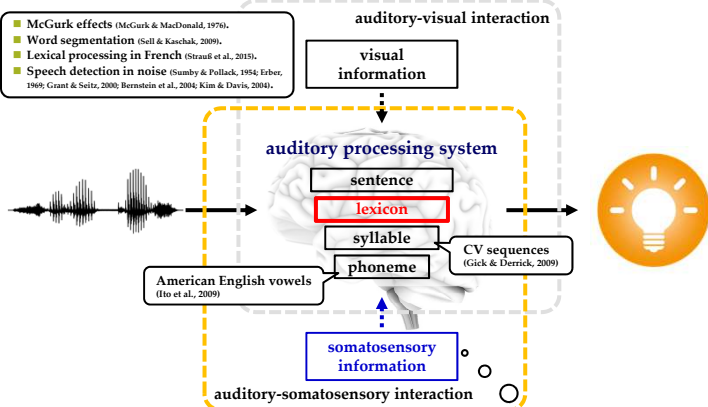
McGurk effects (McGurk & MacDonald, 1976).
Word segmentation (Sell & Kaschak, 2009).
Lexical processing in French (Strauß et al., 2015).
Speech detection in noise (Sumby & Pollack, 1954; Erber, 1969; Grant & Seitz, 2000; Bernstein et al., 2004; Kim & Davis, 2004).

auditory-visual interaction

visual information

auditory processing system

sentence

lexicon

syllable

phoneme

CV sequences (Gick & Derrick, 2009)

American English vowels (Ito et al., 2009)

somatosensory information

auditory-somatosensory interaction